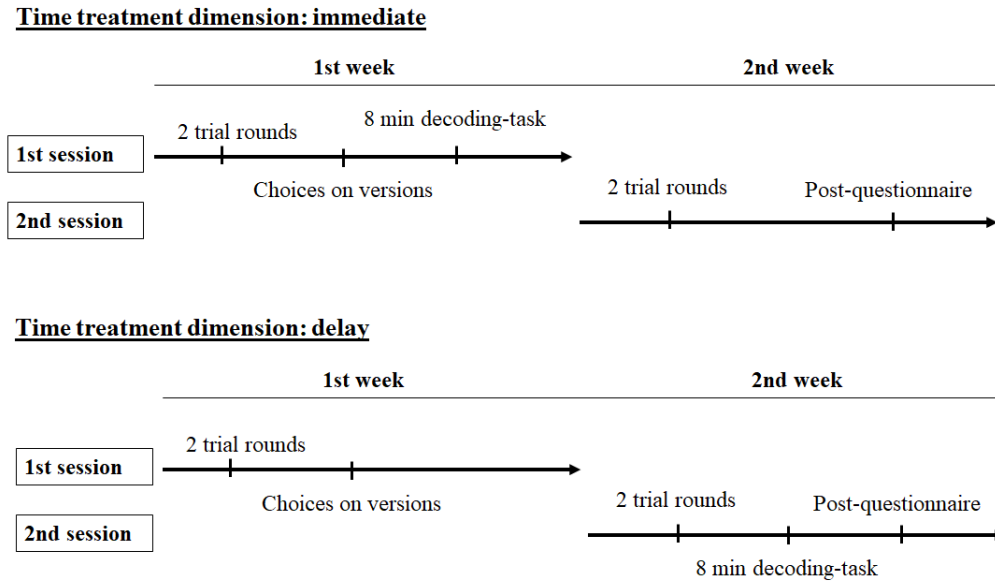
Time treatment dimension: immediate

1st week

2nd week

2 trial rounds

8 min decoding-task

1st session

Choices on versions

2 trial rounds

Post-questionnaire

2nd session

Time treatment dimension: delay

1st week

2nd week

2 trial rounds

1st session

Choices on versions

2 trial rounds

Post-questionnaire

2nd session

8 min decoding-task